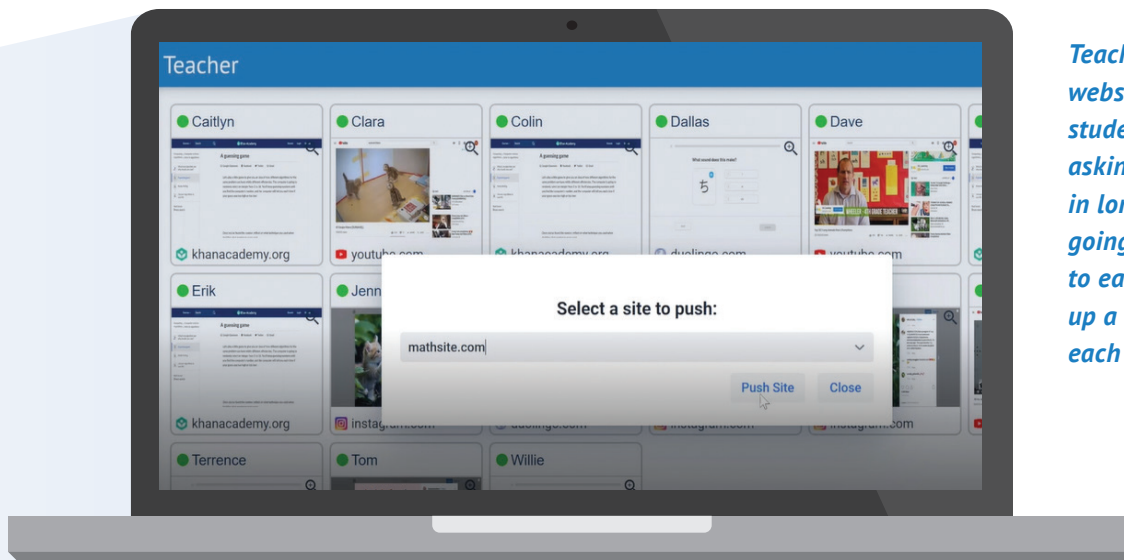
Teacher

Caitlyn

khanacademy.org

Clara

youtube.com

Colin

khanacademy.org

Dallas

duolingo.com

Dave

youtube.com

Erik

khanacademy.org

Jenn

instagram.com

duolingo.com

instagram.com

instagram.com

Select a site to push:

mathsite.com

Push Site

Close

Terrence

Tom

Willie

Teach
webs
stude
askin
in lo
going
to ea
up a
each